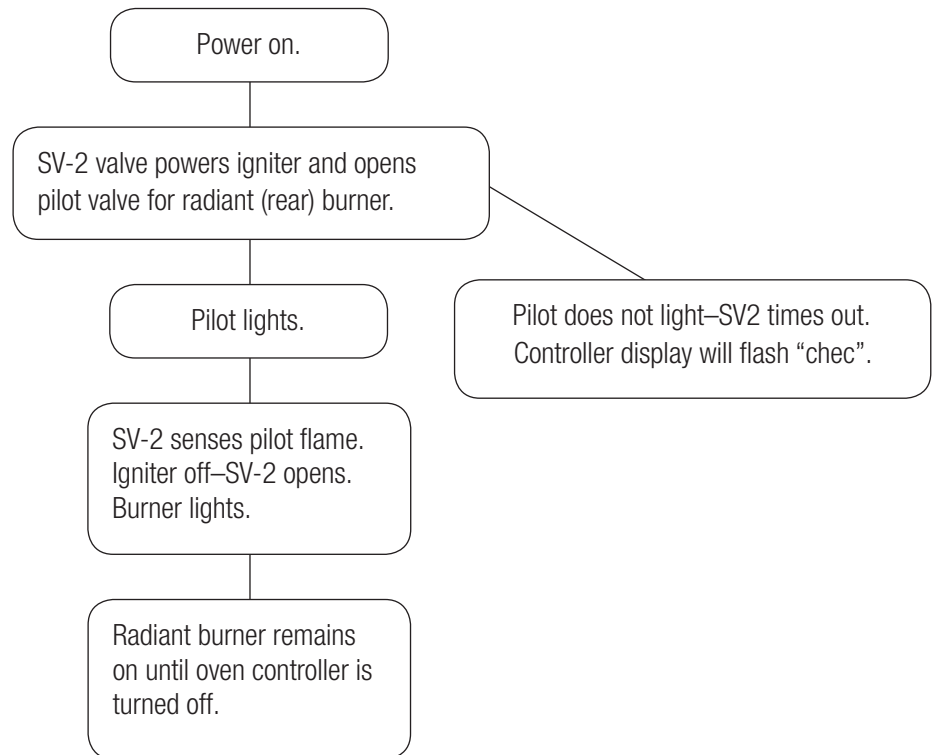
Power on.

SV-2 valve powers igniter and opens pilot valve for radiant (rear) burner.

Pilot lights.

Pilot does not light–SV2 times out. Controller display will flash “chec”.

SV-2 senses pilot flame. Igniter off–SV-2 opens. Burner lights.

Radiant burner remains on until oven controller is turned off.